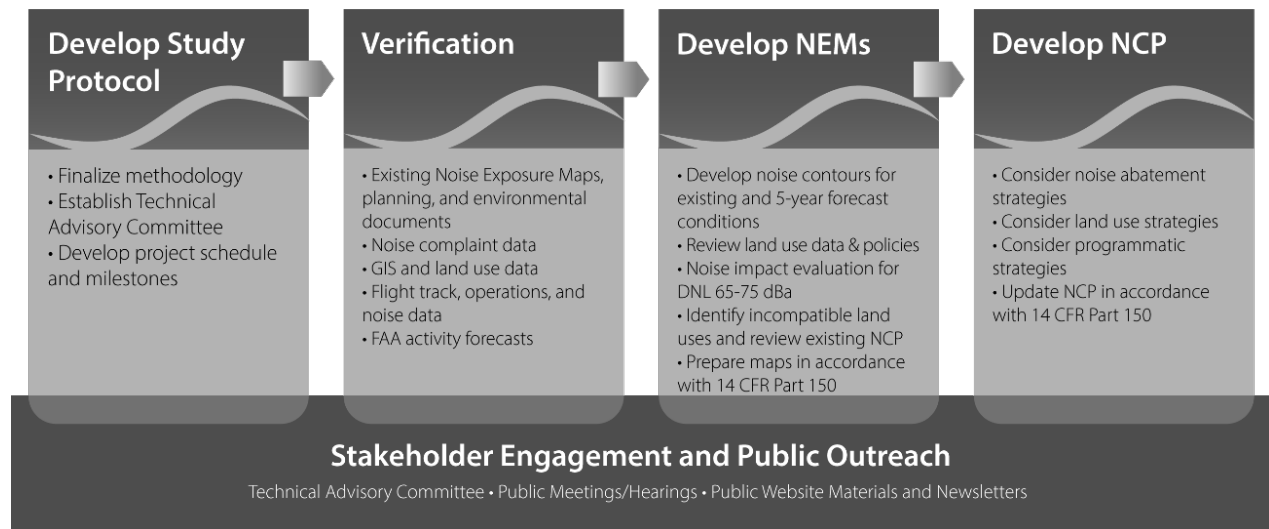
Develop Study Protocol

• Finalize methodology
• Establish Technical Advisory Committee
• Develop project schedule and milestones

Verification

• Existing Noise Exposure Maps, planning, and environmental documents
• Noise complaint data
• GIS and land use data
• Flight track, operations, and noise data
• FAA activity forecasts

Develop NEMs

• Develop noise contours for existing and 5-year forecast conditions
• Review land use data & policies
• Noise impact evaluation for DNL 65-75 dBa
• Identify incompatible land uses and review existing NCP
• Prepare maps in accordance with 14 CFR Part 150

Develop NCP

• Consider noise abatement strategies
• Consider land use strategies
• Consider programmatic strategies
• Update NCP in accordance with 14 CFR Part 150

Stakeholder Engagement and Public Outreach

Technical Advisory Committee • Public Meetings/Hearings • Public Website Materials and Newsletters